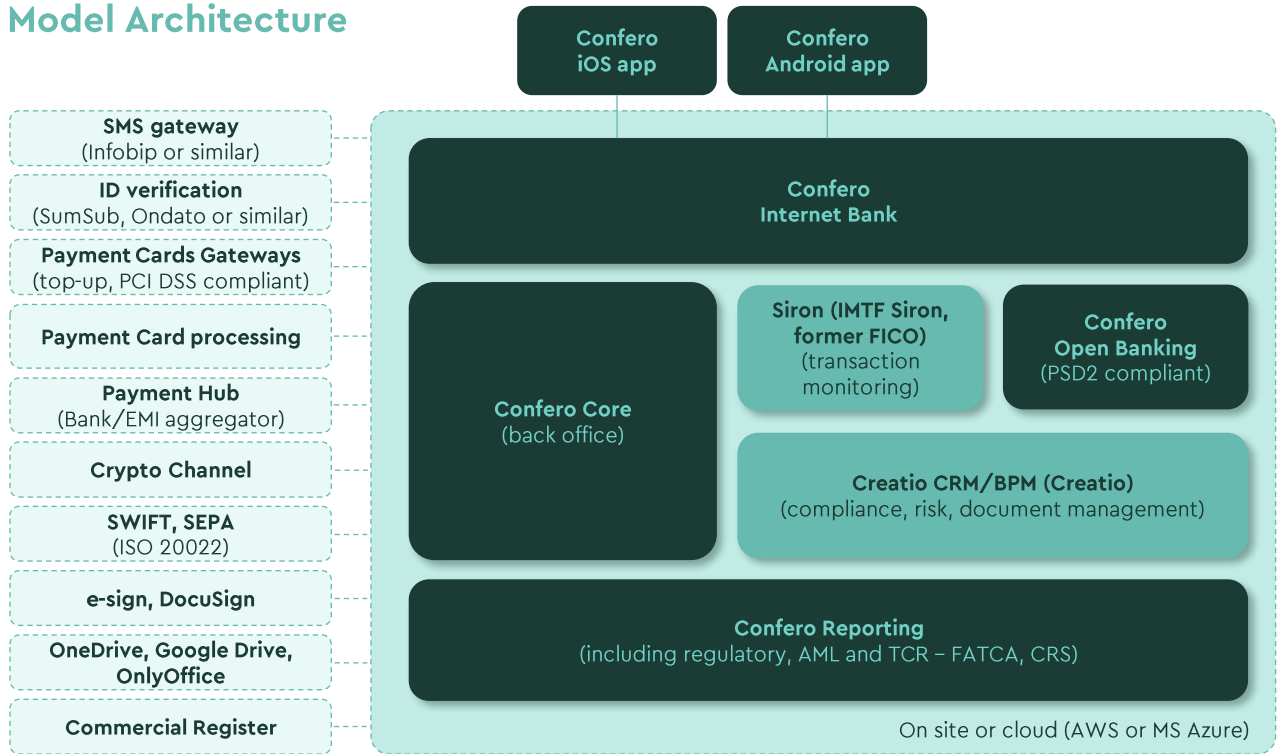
Model Architecture

SMS gateway
(Infobip or similar)

ID verification
(SumSub, Ondato or similar)

Payment Cards Gateways
(top-up, PCI DSS compliant)

Payment Card processing

Payment Hub
(Bank/EMI aggregator)

Crypto Channel

SWIFT, SEPA
(ISO 20022)

e-sign, DocuSign

OneDrive, Google Drive, OnlyOffice

Commercial Register

Confero
iOS app

Confero
Android app

Confero
Internet Bank

Confero Core
(back office)

Siron (IMTF Siron, former FICO)
(transaction monitoring)

Confero
Open Banking
(PSD2 compliant)

Creatio CRM/BPM (Creatio)
(compliance, risk, document management)

Confero Reporting
(including regulatory, AML and TCR – FATCA, CRS)

On site or cloud (AWS or MS Azure)